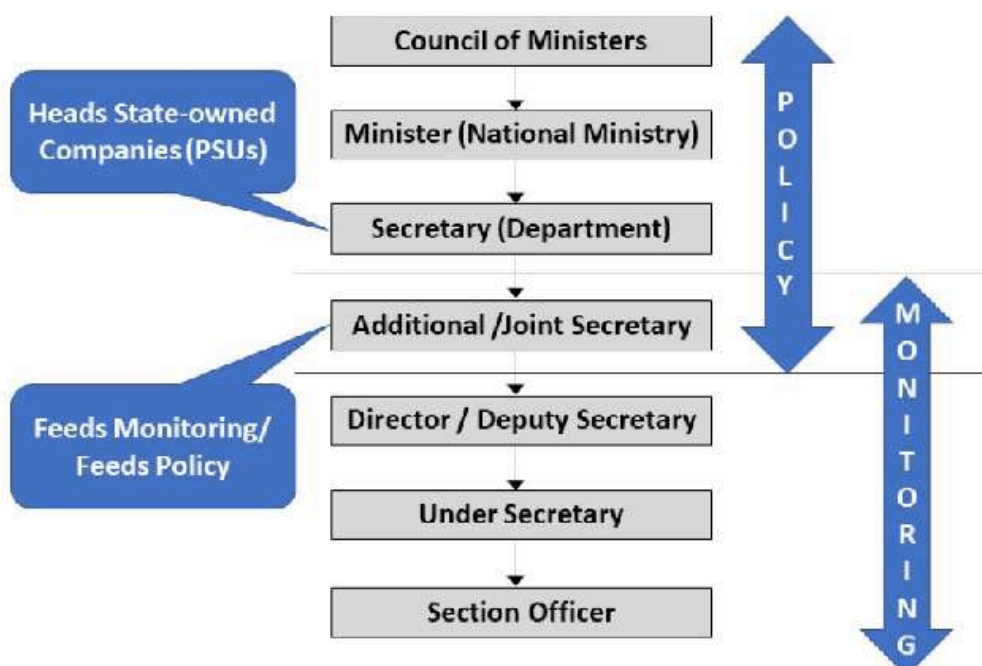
Council of Ministers

Heads State-owned Companies (PSUs)

Minister (National Ministry)

Secretary (Department)

POLICY

Additional /Joint Secretary

MONITORING

Feeds Monitoring/ Feeds Policy

Director / Deputy Secretary

Under Secretary

Section Officer